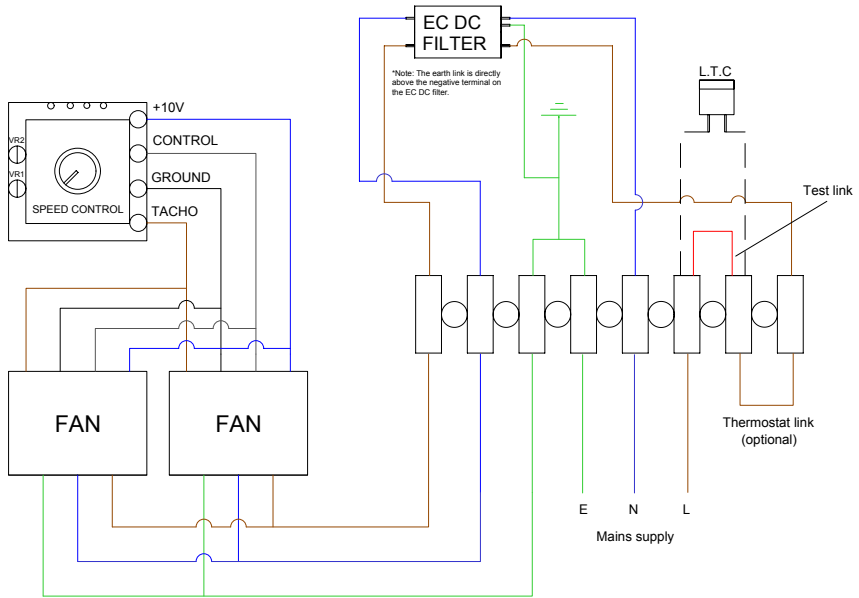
EC DC FILTER

*Note: The earth link is directly above the negative terminal on the EC DC filter.

L.T.C

+10V

CONTROL

GROUND

TACHO

VR2

VR1

SPEED CONTROL

Test link

FAN

FAN

Thermostat link (optional)

E

N

L

Mains supply